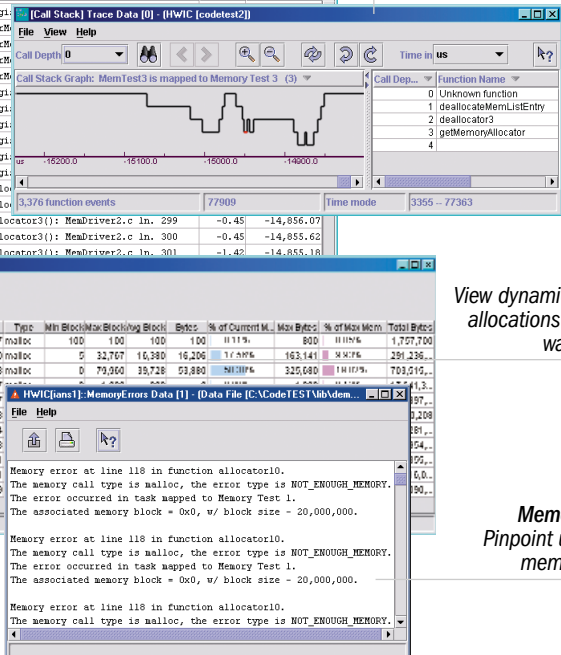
[Call Stack] Trace Data [0] - [HWIC (codetest2)]

File View Help

Call Depth 0

Time in us

Call Stack Graph: MemTest3 is mapped to Memory Test 3 (3)

us -15200.0 -15100.0 -15000.0 -14900.0

| Call Dep... | Function Name |
|---|---|
| 0 | Unknown function |
| 1 | deallocateMemListEntry |
| 2 | deallocator3 |
| 3 | getMemoryAllocator |
| 4 | |

3,376 function events | 77909 | Time mode | 3355 -- 77363

locator3(): MemDriver2.c ln. 299 -0.45 -14,856.07
locator3(): MemDriver2.c ln. 300 -0.45 -14,855.62
locator3(): MemDriver2.c ln. 301 -1.42 -14,855.18

| Type | Min Block | Max Block | Avg Block | Bytes | % of Current M... | Max Bytes | % of Max Mem | Total Bytes |
|---|---|---|---|---|---|---|---|---|
| malloc | 100 | 100 | 100 | 100 | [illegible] | 800 | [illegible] | 1,757,700 |
| malloc | 5 | 32,767 | 16,380 | 16,206 | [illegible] | 163,141 | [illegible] | 291,236,... |
| malloc | 0 | 79,960 | 39,728 | 53,880 | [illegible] | 325,080 | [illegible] | 703,015,... |

View dynami
allocations
wa

HWIC(ians1)::MemoryErrors Data [1] - (Data File (C:\CodeTEST\lib\dem...

File Help

Memory error at line 118 in function allocator10.
The memory call type is malloc, the error type is NOT_ENOUGH_MEMORY.
The error occurred in task mapped to Memory Test 1.
The associated memory block = 0x0, w/ block size - 20,000,000.

Memory error at line 118 in function allocator10.
The memory call type is malloc, the error type is NOT_ENOUGH_MEMORY.
The error occurred in task mapped to Memory Test 1.
The associated memory block = 0x0, w/ block size - 20,000,000.

Memory error at line 118 in function allocator10.
The memory call type is malloc, the error type is NOT_ENOUGH_MEMORY.

Mem
Pinpoint
mem